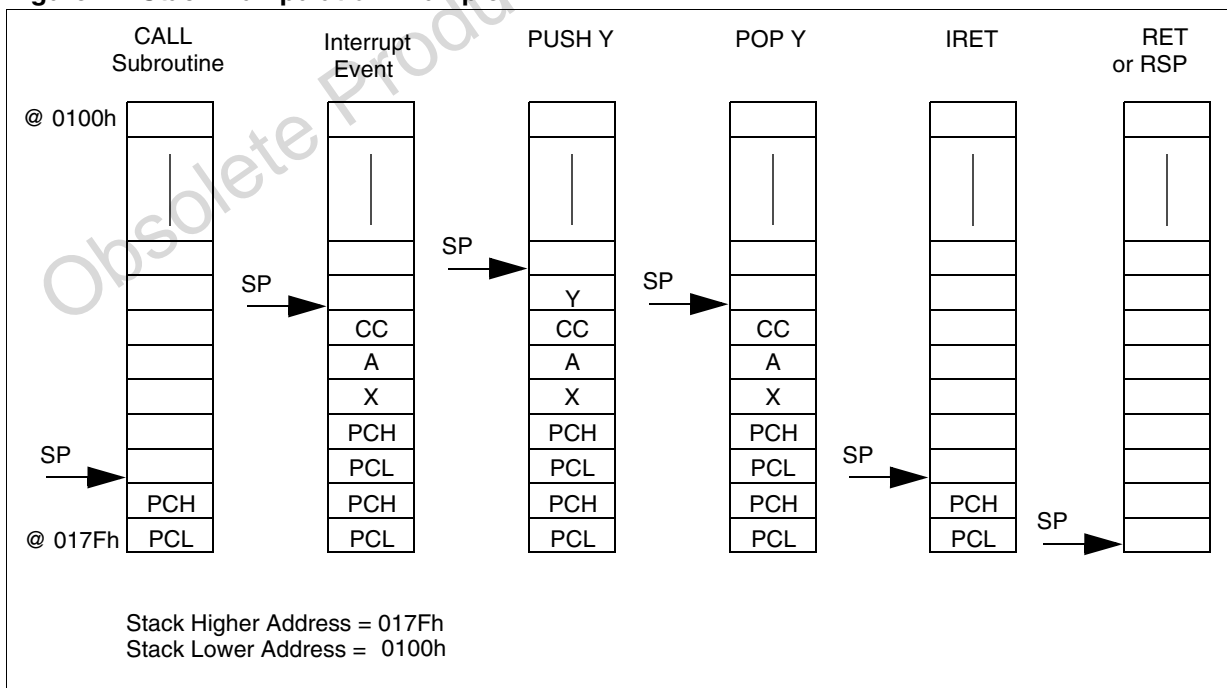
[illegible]

Obsolete Produ

CALL Subroutine

Interrupt Event

PUSH Y

POP Y

IRET

RET or RSP

@ 0100h

SP

SP

SP

SP

SP

SP

Y

CC

CC

CC

A

A

A

X

X

X

PCH

PCH

PCH

PCL

PCL

PCL

PCH

PCH

PCH

PCH

PCH

@ 017Fh

PCL

PCL

PCL

PCL

PCL

Stack Higher Address = 017Fh
Stack Lower Address = 0100h